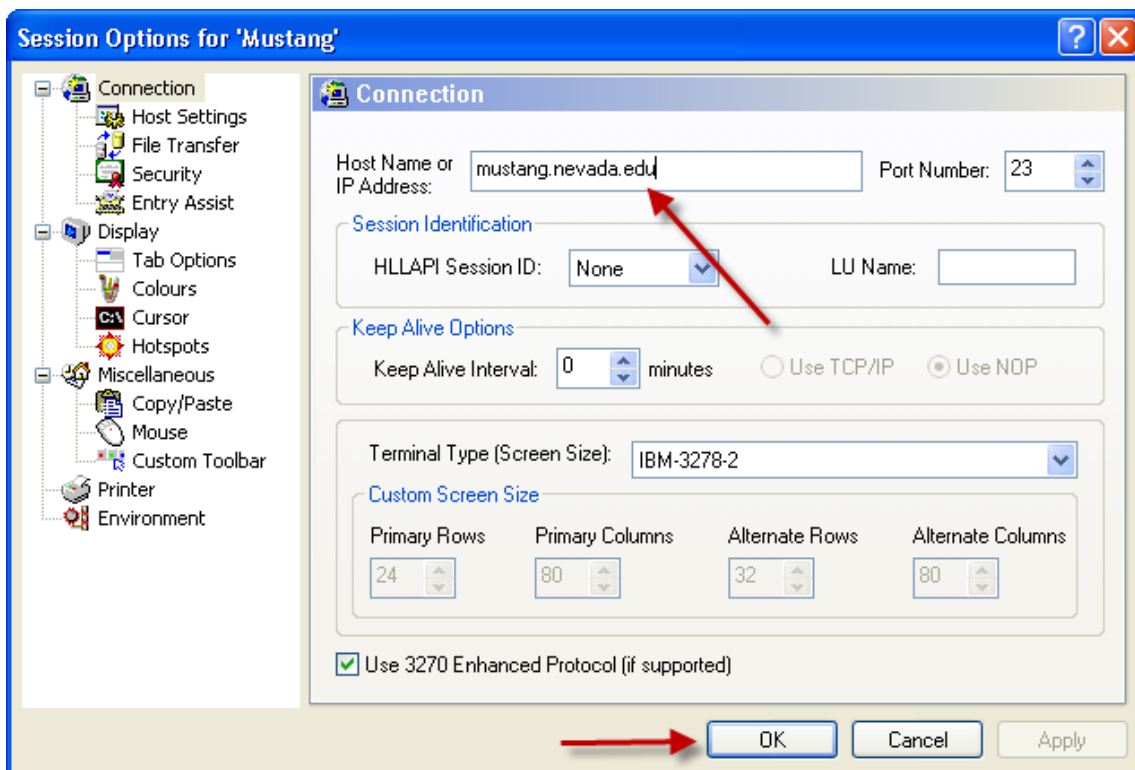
Session Options for 'Mustang'

Connection
Host Settings
File Transfer
Security
Entry Assist
Display
Tab Options
Colours
Cursor
Hotspots
Miscellaneous
Copy/Paste
Mouse
Custom Toolbar
Printer
Environment

Connection

Host Name or IP Address: mustang.nevada.edu
Port Number: 23

Session Identification
HLLAPI Session ID: None
LU Name:

Keep Alive Options
Keep Alive Interval: 0 minutes
Use TCP/IP
Use NOP

Terminal Type (Screen Size): IBM-3278-2

Custom Screen Size
Primary Rows 24
Primary Columns 80
Alternate Rows 32
Alternate Columns 80

Use 3270 Enhanced Protocol (if supported)

OK
Cancel
Apply